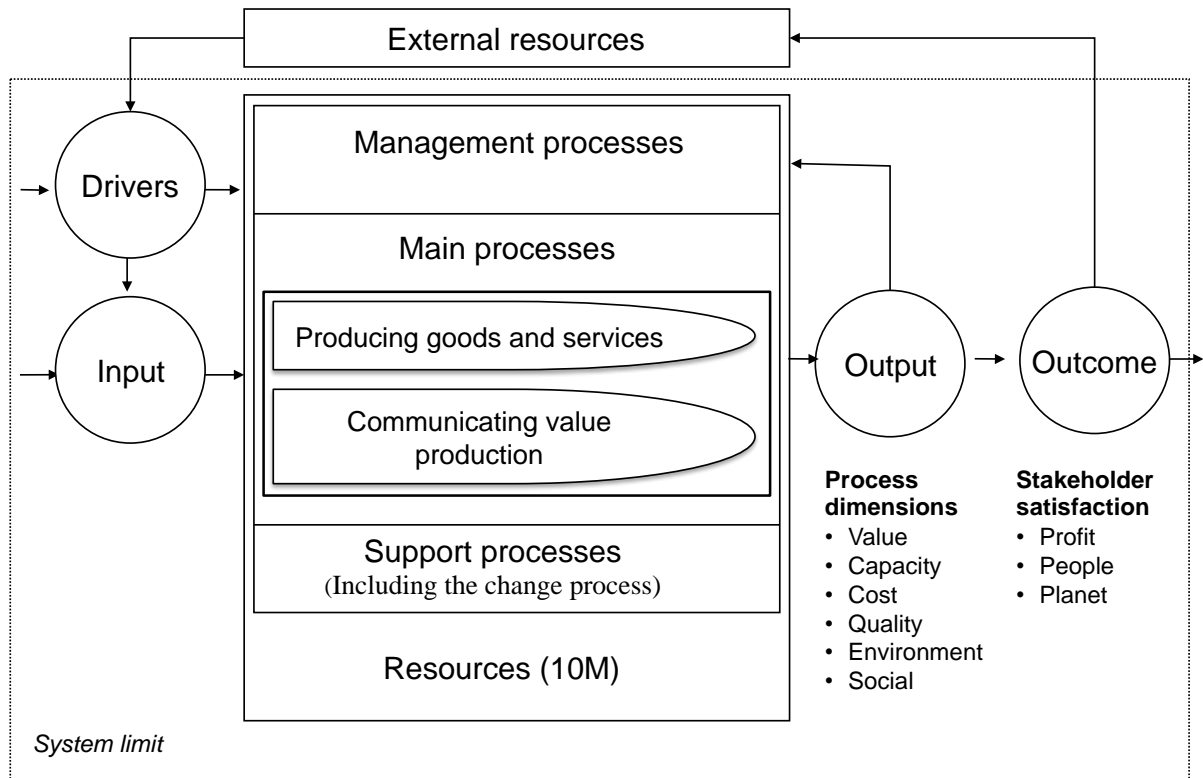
External resources

Drivers

Input

Management processes

Main processes

Producing goods and services

Communicating value production

Support processes
(Including the change process)

Resources (10M)

Output

Outcome

**Process dimensions**
- Value
- Capacity
- Cost
- Quality
- Environment
- Social

**Stakeholder satisfaction**
- Profit
- People
- Planet

System limit